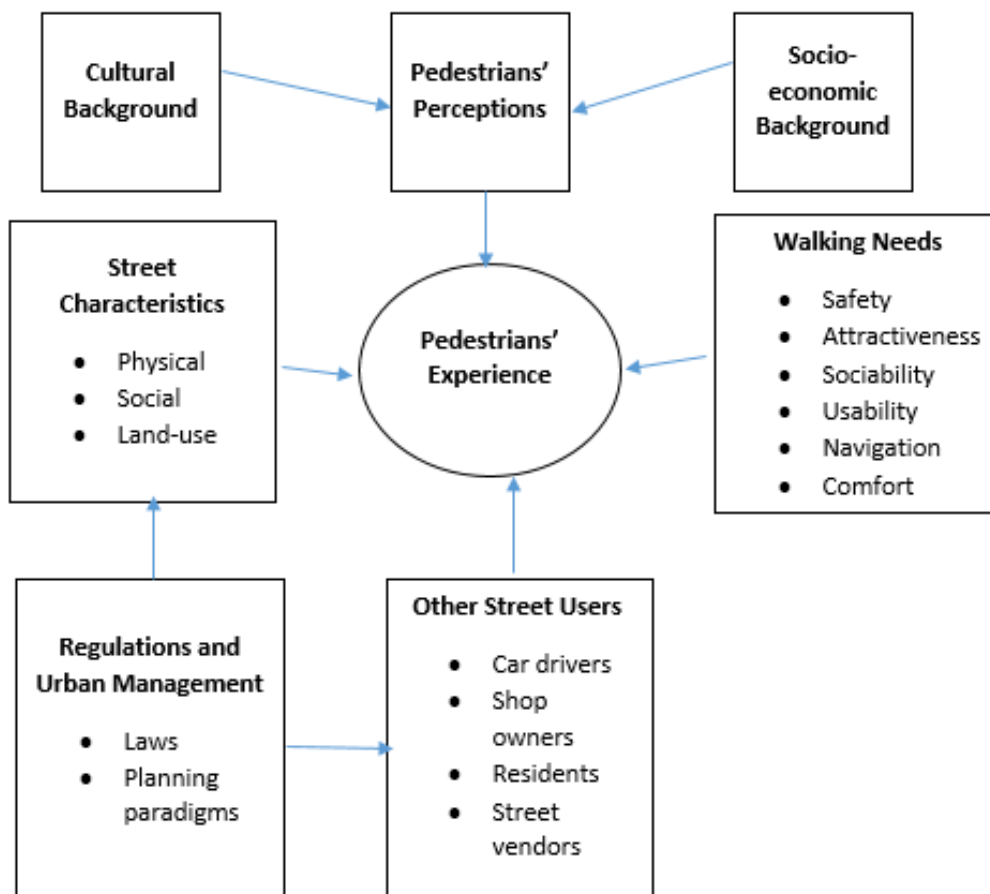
Cultural Background

Pedestrians' Perceptions

Socio-economic Background

Street Characteristics

- Physical
- Social
- Land-use

Pedestrians' Experience

Walking Needs

- Safety
- Attractiveness
- Sociability
- Usability
- Navigation
- Comfort

Regulations and Urban Management

- Laws
- Planning paradigms

Other Street Users

- Car drivers
- Shop owners
- Residents
- Street vendors